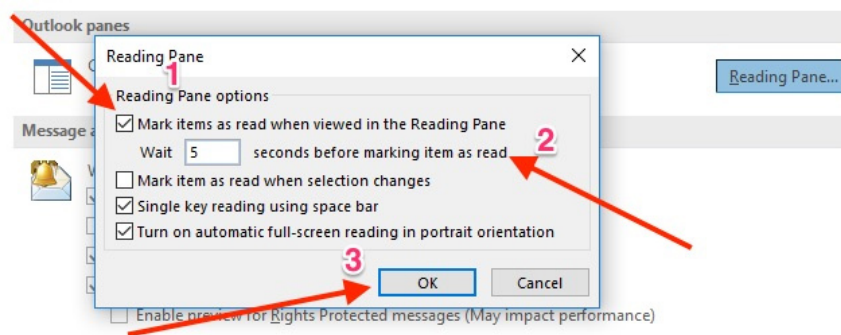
Outlook panes

Reading Pane...

Message a

Reading Pane

1

Reading Pane options

Mark items as read when viewed in the Reading Pane

Wait 5 seconds before marking item as read

2

Mark item as read when selection changes

Single key reading using space bar

Turn on automatic full-screen reading in portrait orientation

3

OK

Cancel

Enable preview for Rights Protected messages (May impact performance)